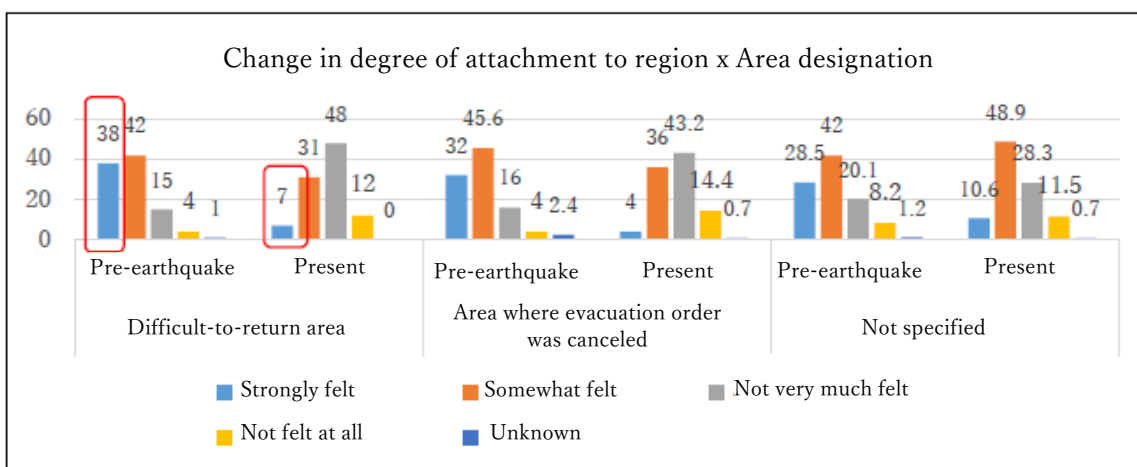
Change in degree of attachment to region x Area designation

| | | Strongly felt | Somewhat felt | Not very much felt | Not felt at all | Unknown |
|---|---|---|---|---|---|---|
| Difficult-to-return area | Pre-earthquake | 38 | 42 | 15 | 4 | 1 |
| Difficult-to-return area | Present | 7 | 31 | 48 | 12 | 0 |
| Area where evacuation order was canceled | Pre-earthquake | 32 | 45.6 | 16 | 4 | 2.4 |
| Area where evacuation order was canceled | Present | 4 | 36 | 43.2 | 14.4 | 0.7 |
| Not specified | Pre-earthquake | 28.5 | 42 | 20.1 | 8.2 | 1.2 |
| Not specified | Present | 10.6 | 48.9 | 28.3 | 11.5 | 0.7 |

60
40
20
0

Strongly felt
Somewhat felt
Not very much felt
Not felt at all
Unknown